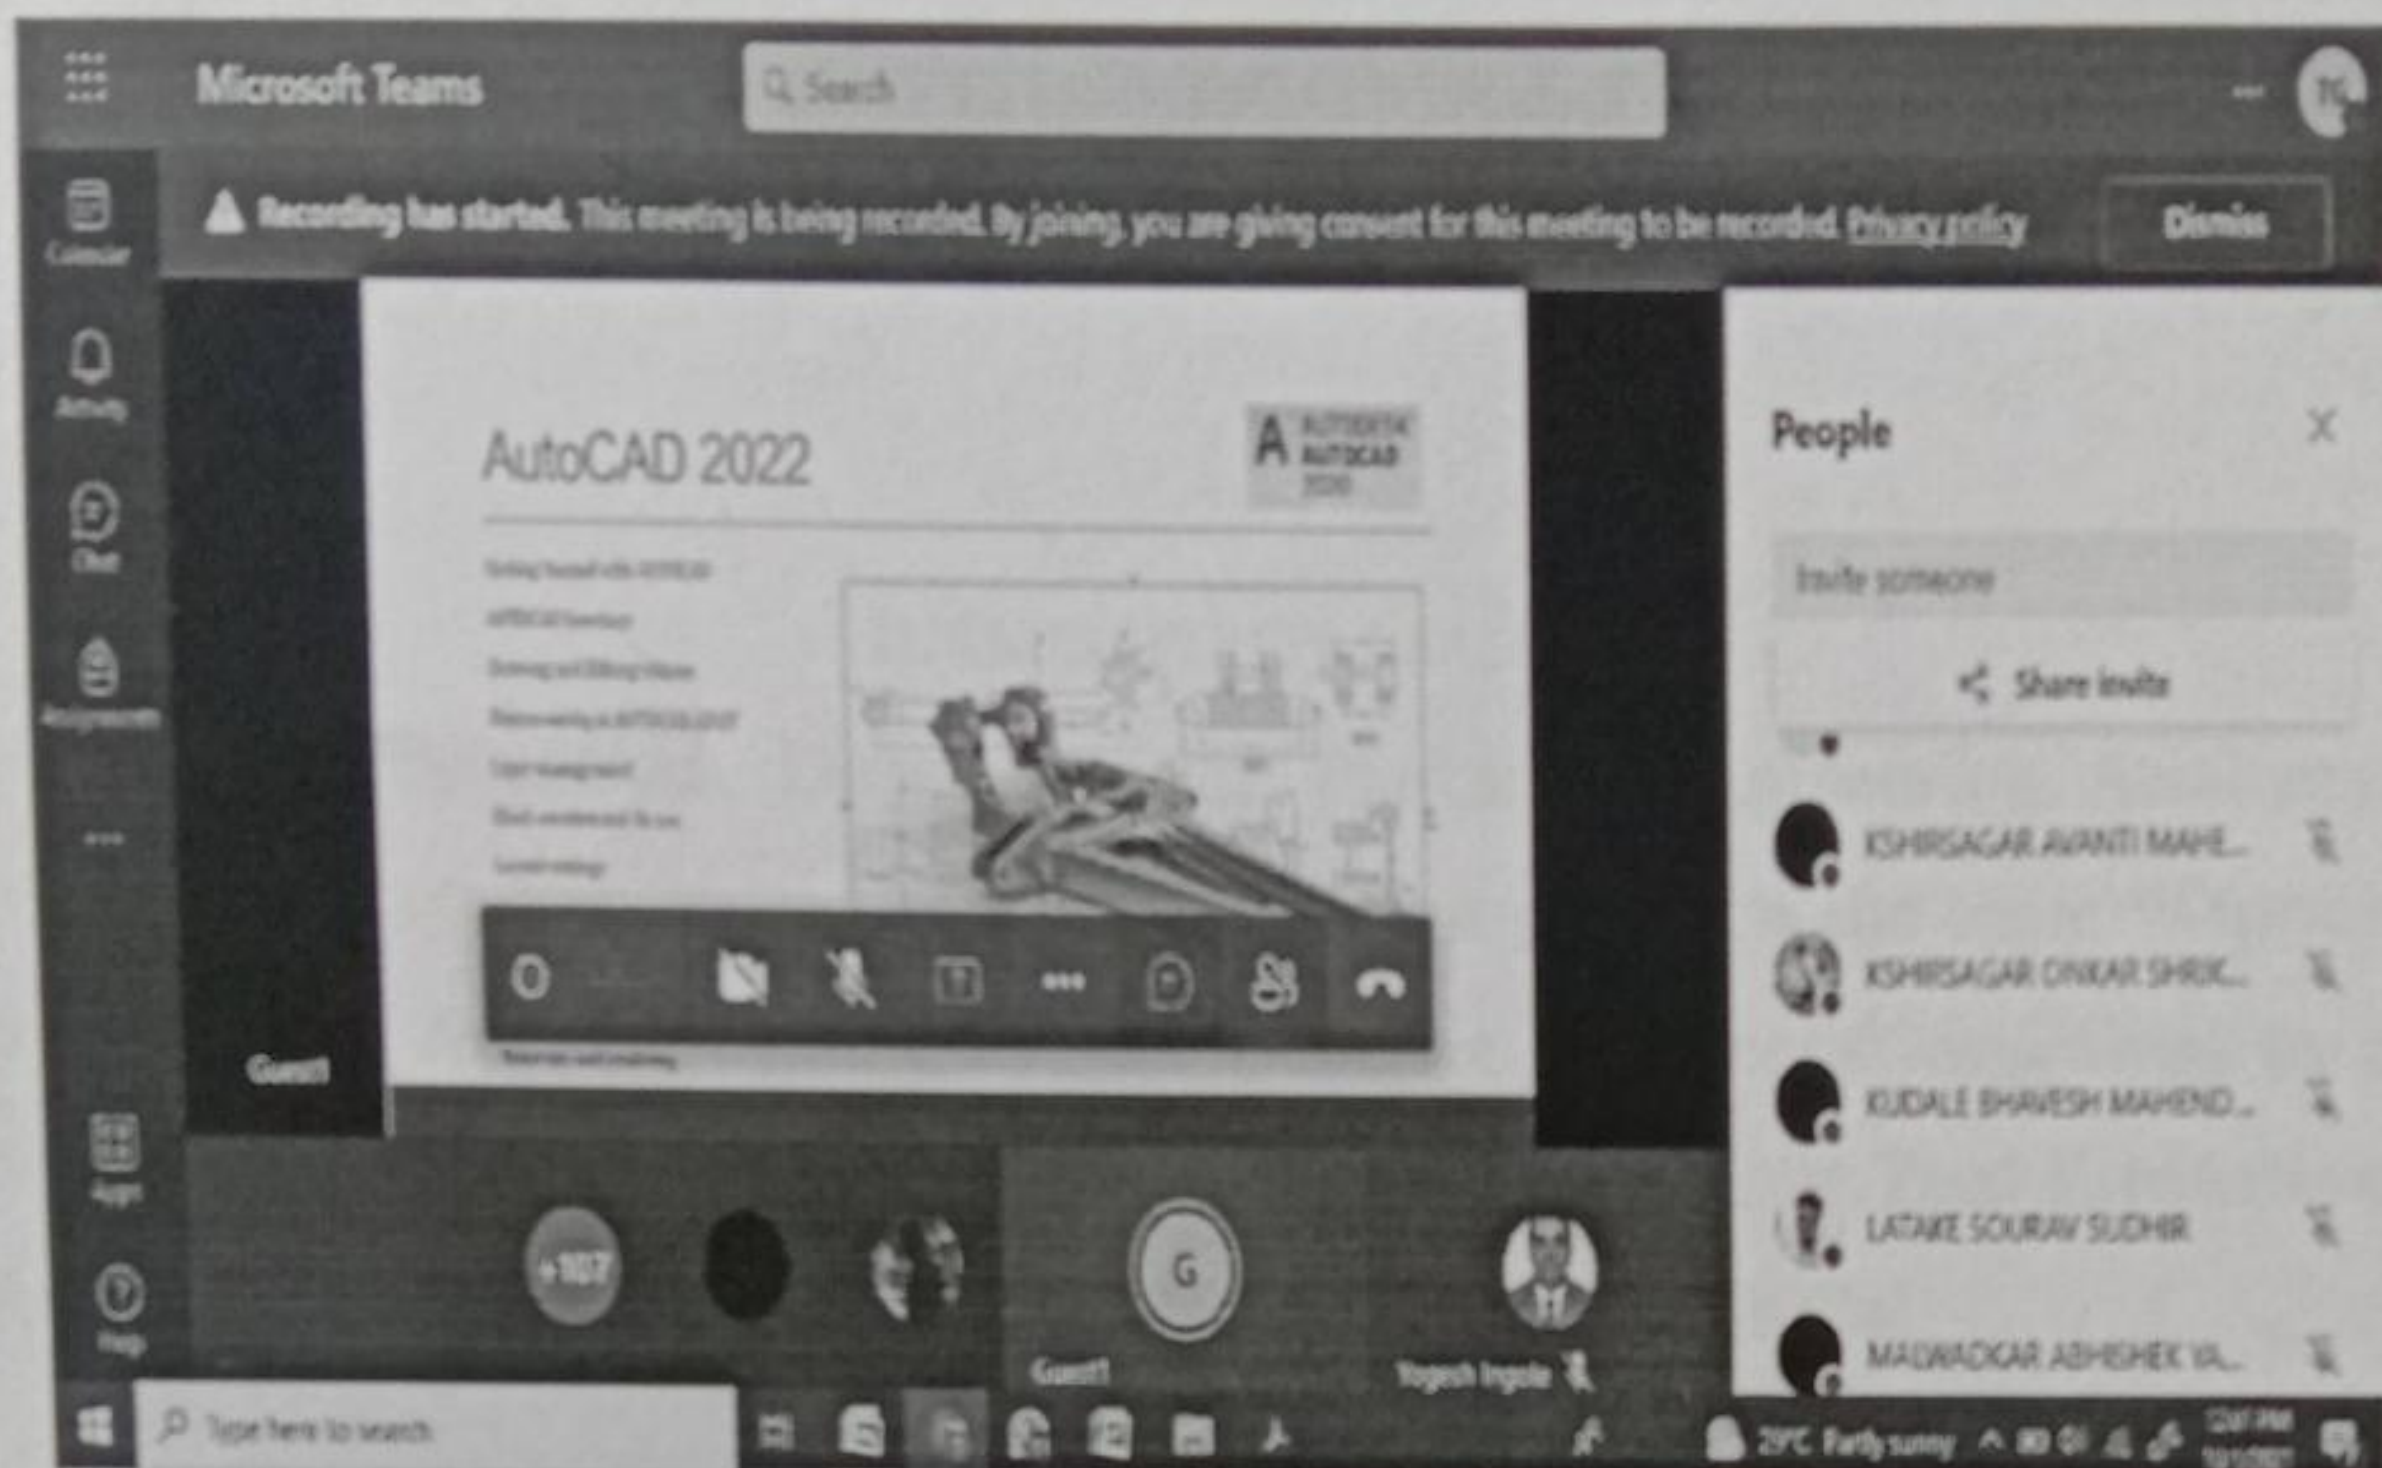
Microsoft Teams

Search

TC

Calendar

Activity

Chat

Assignments

...

Apps

Help

Recording has started. This meeting is being recorded. By joining, you are giving consent for this meeting to be recorded. Privacy policy

Dismiss

AutoCAD 2022

AUTODESK AUTOCAD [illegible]

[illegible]

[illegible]

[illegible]

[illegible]

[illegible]

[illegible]

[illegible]

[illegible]

Guest1

People

Invite someone

Share invite

KSHIRSAGAR AVANTI MAHE...

KSHIRSAGAR ONKAR SHRIK...

KUDALE BHAVESH MAHEND...

LATAKE SOURAV SUDHIR

MADWADKAR ABHISHEK YA...

+107

G

Guest1

Yogesh Ingole

Type here to search

29°C Partly sunny

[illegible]